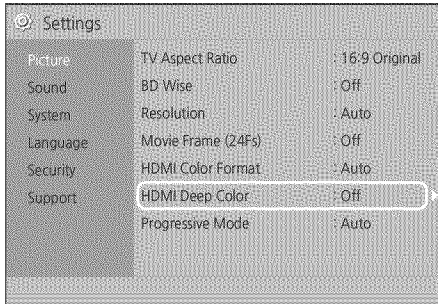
Settings

Picture
Sound
System
Language
Security
Support

| | |
|---|---|
| TV Aspect Ratio | : 16:9 Original |
| BD Wise | : Off |
| Resolution | : Auto |
| Movie Frame (24Fs) | : Off |
| HDMI Color Format | : Auto |
| HDMI Deep Color | : Off |
| Progressive Mode | : Auto |